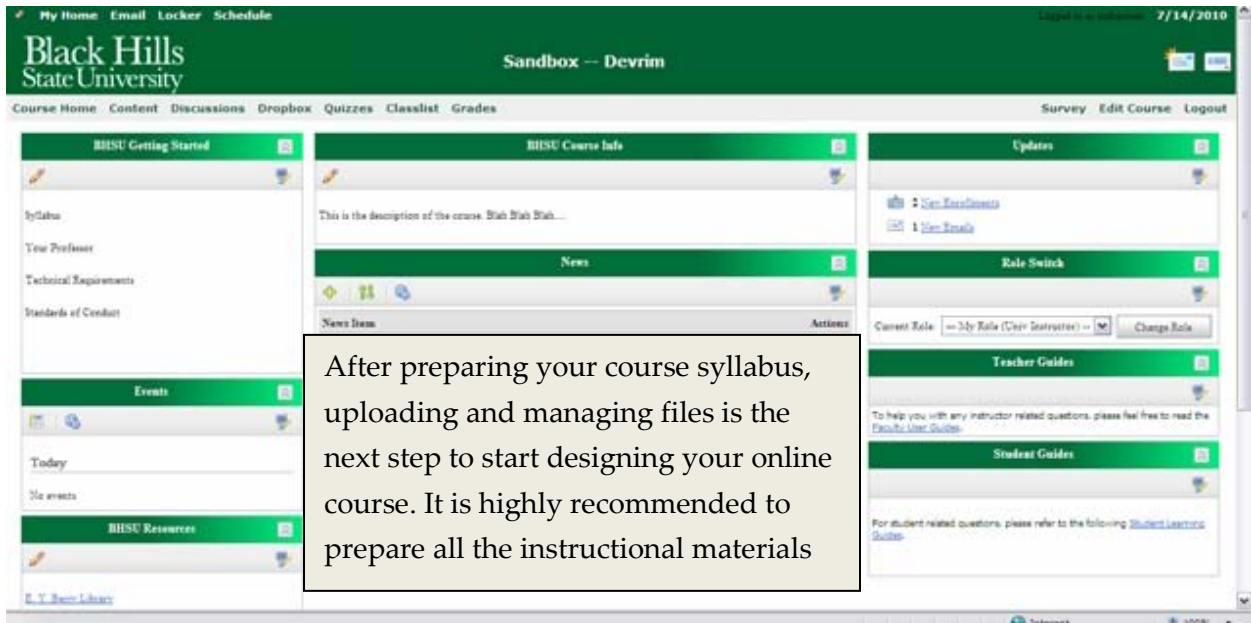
My Home Email Locker Schedule

Logged in as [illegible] 7/14/2010

Black Hills State University

Sandbox -- Devrim

Course Home Content Discussions Dropbox Quizzes Classlist Grades

Survey Edit Course Logout

BHSU Getting Started

Syllabus

Your Professor

Technical Requirements

Standards of Conduct

Events

Today

No events

BHSU Resources

E. Y. Berry Library

BHSU Course Info

This is the description of the course. Blah Blah Blah....

News

News Item

Actions

After preparing your course syllabus, uploading and managing files is the next step to start designing your online course. It is highly recommended to prepare all the instructional materials

Updates

2 New Enrollments

1 New Emails

Role Switch

Current Role: -- My Role (Univ Instructor) --

Change Role

Teacher Guides

To help you with any instructor related questions, please feel free to read the Faculty User Guides.

Student Guides

For student related questions, please refer to the following Student Learning Guides.

Internet

100%